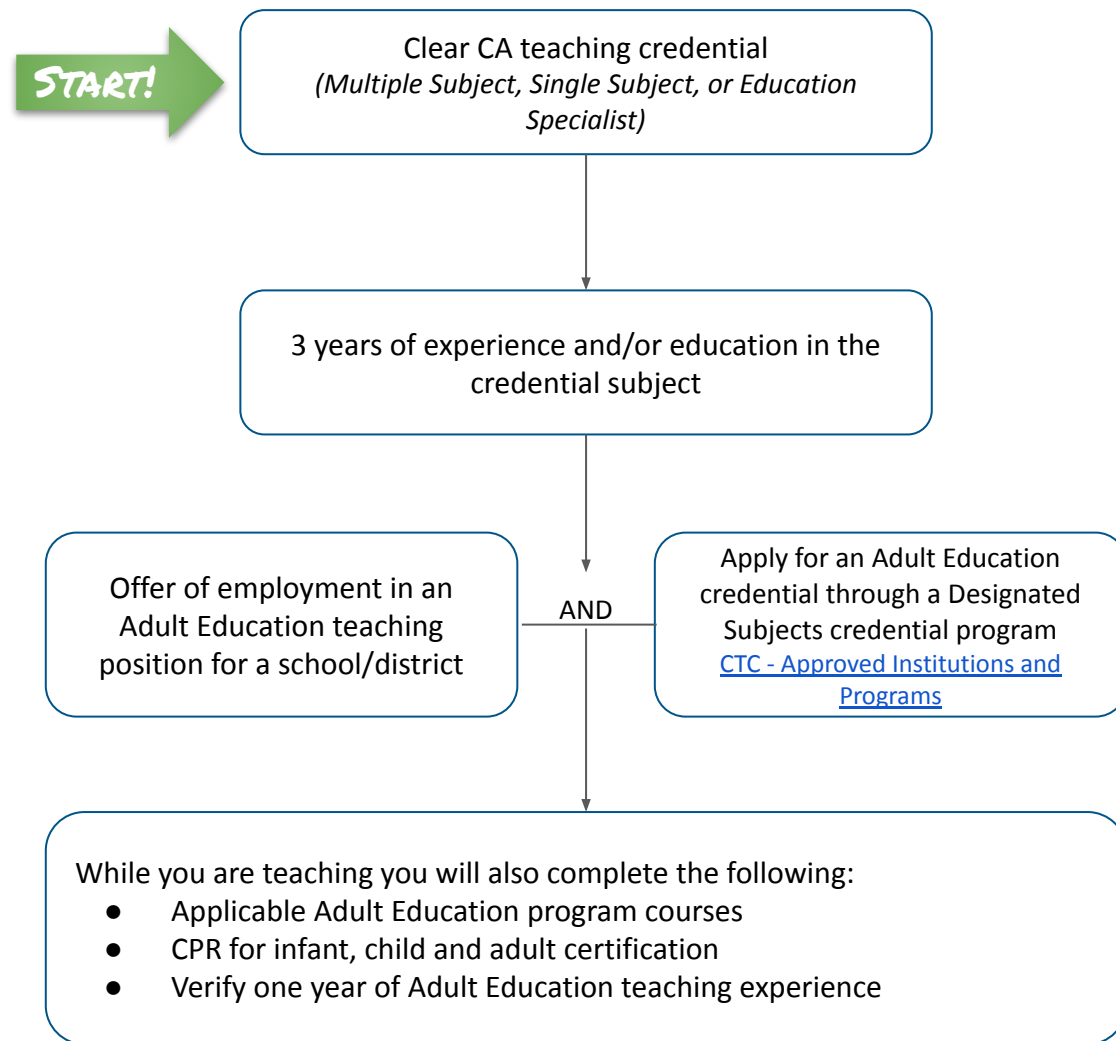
START!

Clear CA teaching credential
*(Multiple Subject, Single Subject, or Education Specialist)*

3 years of experience and/or education in the credential subject

Offer of employment in an Adult Education teaching position for a school/district

AND

Apply for an Adult Education credential through a Designated Subjects credential program
CTC - Approved Institutions and Programs

While you are teaching you will also complete the following:
- Applicable Adult Education program courses
- CPR for infant, child and adult certification
- Verify one year of Adult Education teaching experience